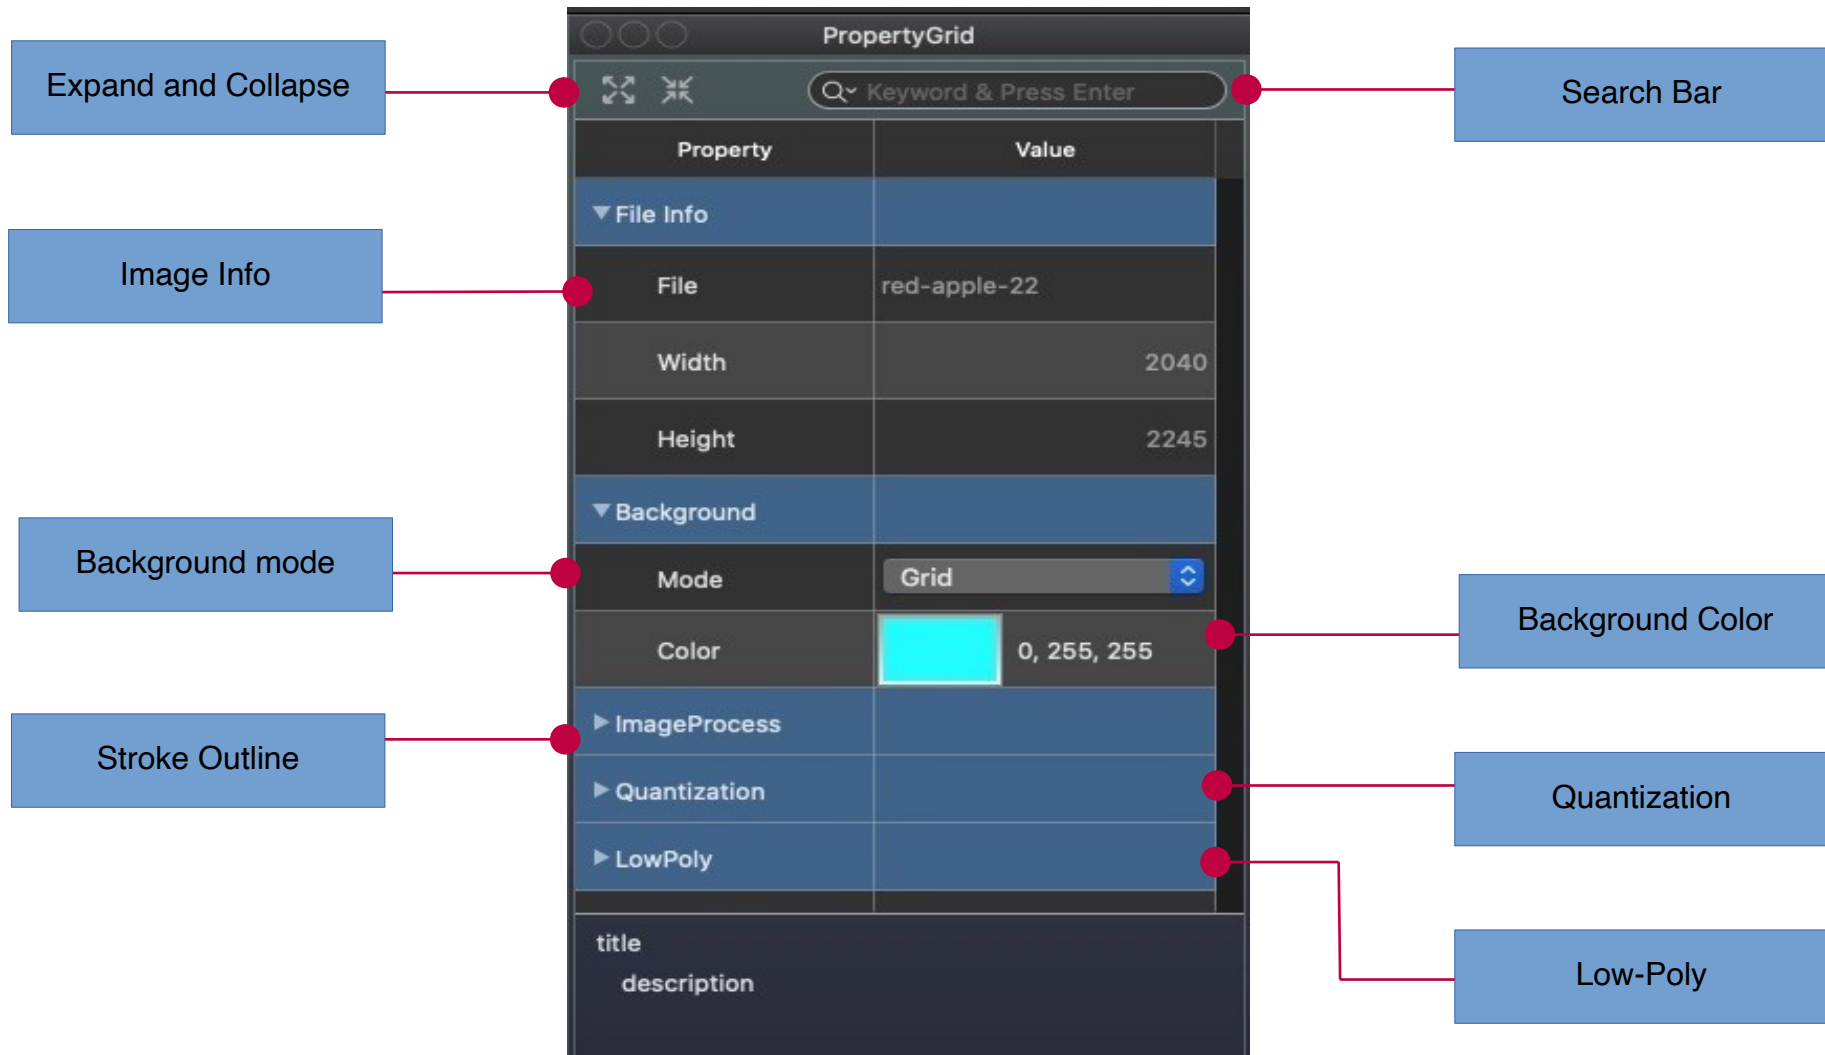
PropertyGrid

Expand and Collapse

Keyword & Press Enter

Search Bar

| Property | Value |
|---|---|
| ▼File Info | |
| File | red-apple-22 |
| Width | 2040 |
| Height | 2245 |
| ▼Background | |
| Mode | Grid |
| Color | 0, 255, 255 |
| ▶ImageProcess | |
| ▶Quantization | |
| ▶LowPoly | |

Image Info

Background mode

Background Color

Stroke Outline

Quantization

Low-Poly

title

description